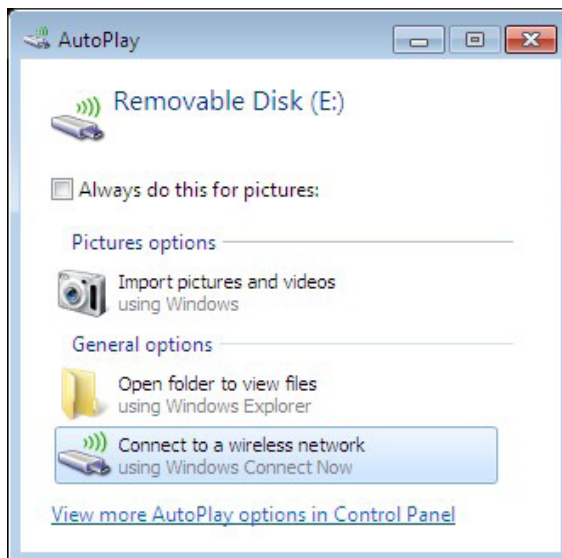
AutoPlay

Removable Disk (E:)

Always do this for pictures:

Pictures options

Import pictures and videos
using Windows

General options

Open folder to view files
using Windows Explorer

Connect to a wireless network
using Windows Connect Now

View more AutoPlay options in Control Panel